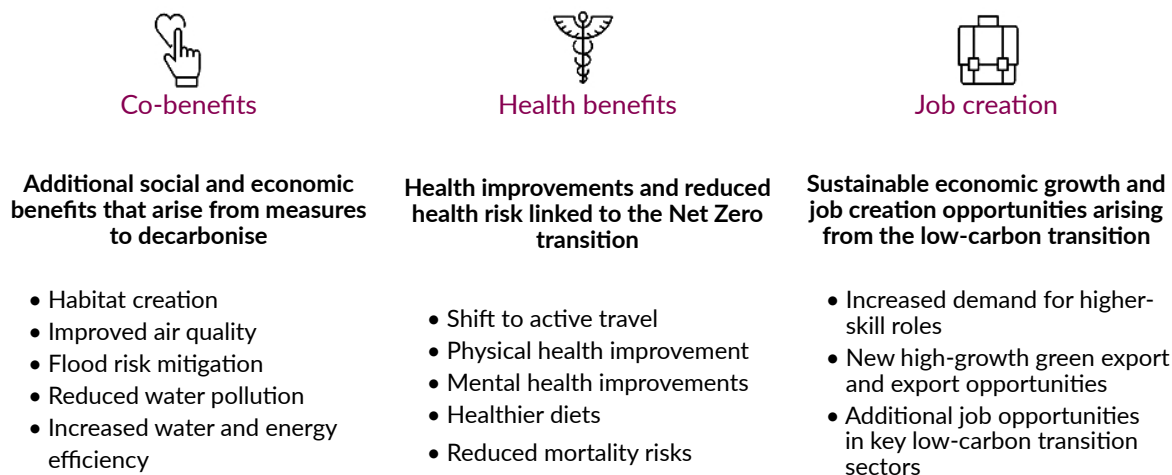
Co-benefits

Additional social and economic benefits that arise from measures to decarbonise

• Habitat creation
• Improved air quality
• Flood risk mitigation
• Reduced water pollution
• Increased water and energy efficiency

Health benefits

Health improvements and reduced health risk linked to the Net Zero transition

• Shift to active travel
• Physical health improvement
• Mental health improvements
• Healthier diets
• Reduced mortality risks

Job creation

Sustainable economic growth and job creation opportunities arising from the low-carbon transition

• Increased demand for higher-skill roles
• New high-growth green export and export opportunities
• Additional job opportunities in key low-carbon transition sectors